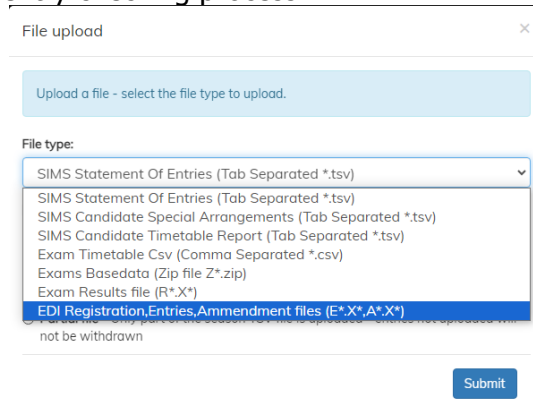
File upload

×

Upload a file - select the file type to upload.

File type:

SIMS Statement Of Entries (Tab Separated *.tsv)

SIMS Statement Of Entries (Tab Separated *.tsv)
SIMS Candidate Special Arrangements (Tab Separated *.tsv)
SIMS Candidate Timetable Report (Tab Separated *.tsv)
Exam Timetable Csv (Comma Separated *.csv)
Exams Basedata (Zip file Z*.zip)
Exam Results file (R*.X*)
EDI Registration,Entries,Ammendment files (E*.X*,A*.X*)

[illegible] not be withdrawn

Submit